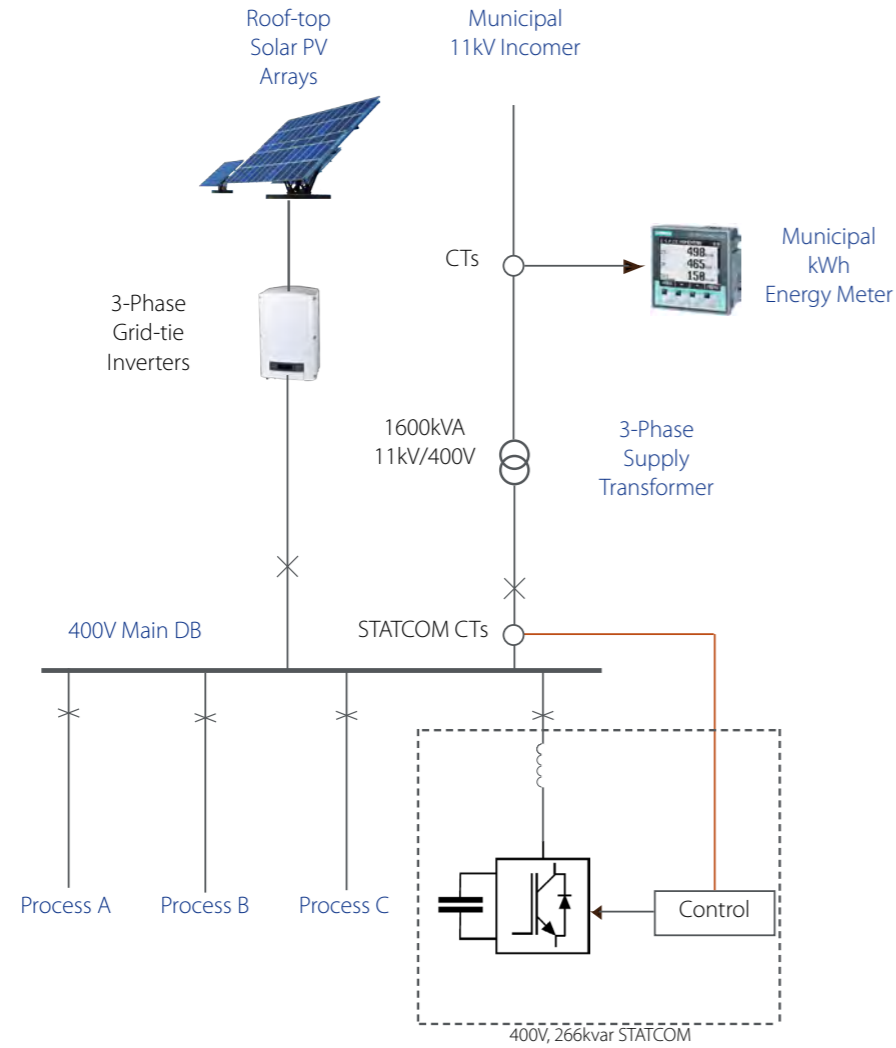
Roof-top Solar PV Arrays

Municipal 11kV Incomer

CTs

Municipal kWh Energy Meter

498
465
158

3-Phase Grid-tie Inverters

1600kVA 11kV/400V

3-Phase Supply Transformer

400V Main DB

STATCOM CTs

Process A

Process B

Process C

Control

400V, 266kvar STATCOM